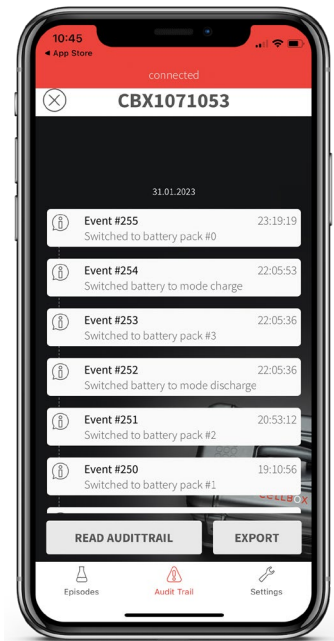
10:45
◀ App Store

connected

CBX1071053

31.01.2023

Event #255 23:19:19
Switched to battery pack #0

Event #254 22:05:53
Switched battery to mode charge

Event #253 22:05:36
Switched to battery pack #3

Event #252 22:05:36
Switched battery to mode discharge

Event #251 20:53:12
Switched to battery pack #2

Event #250 19:10:56
Switched to battery pack #1

READ AUDITTRAIL

EXPORT

Episodes

Audit Trail

Settings